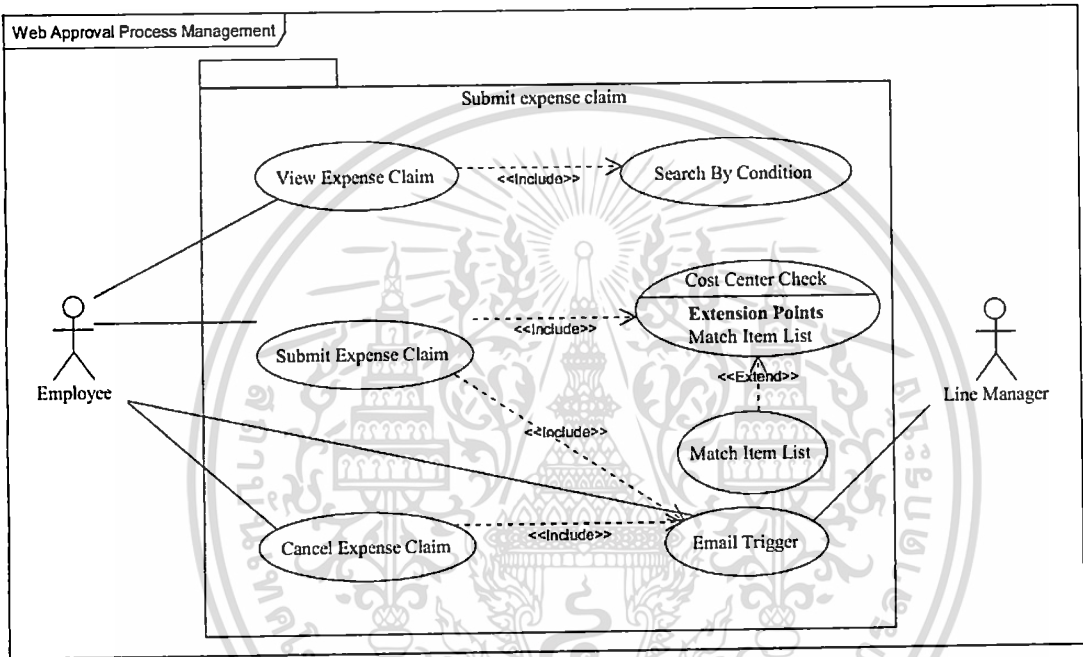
Web Approval Process Management

Submit expense claim

View Expense Claim

<<include>>

Search By Condition

Cost Center Check

Extension Points
Match Item List

<<include>>

Submit Expense Claim

<<Extend>>

Employee

<<include>>

Match Item List

Line Manager

Cancel Expense Claim

<<include>>

Email Trigger